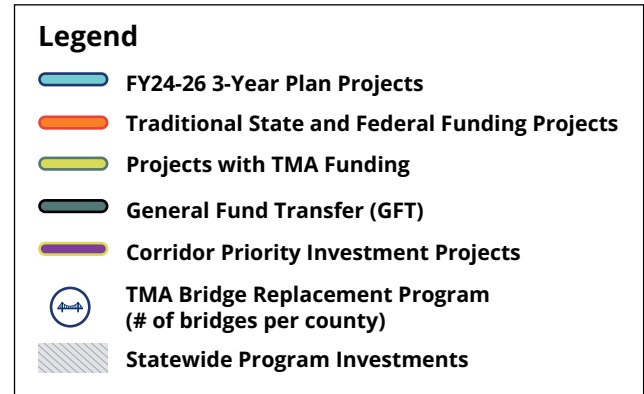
Legend

FY24-26 3-Year Plan Projects

Traditional State and Federal Funding Projects

Projects with TMA Funding

General Fund Transfer (GFT)

Corridor Priority Investment Projects

TMA Bridge Replacement Program (# of bridges per county)

Statewide Program Investments